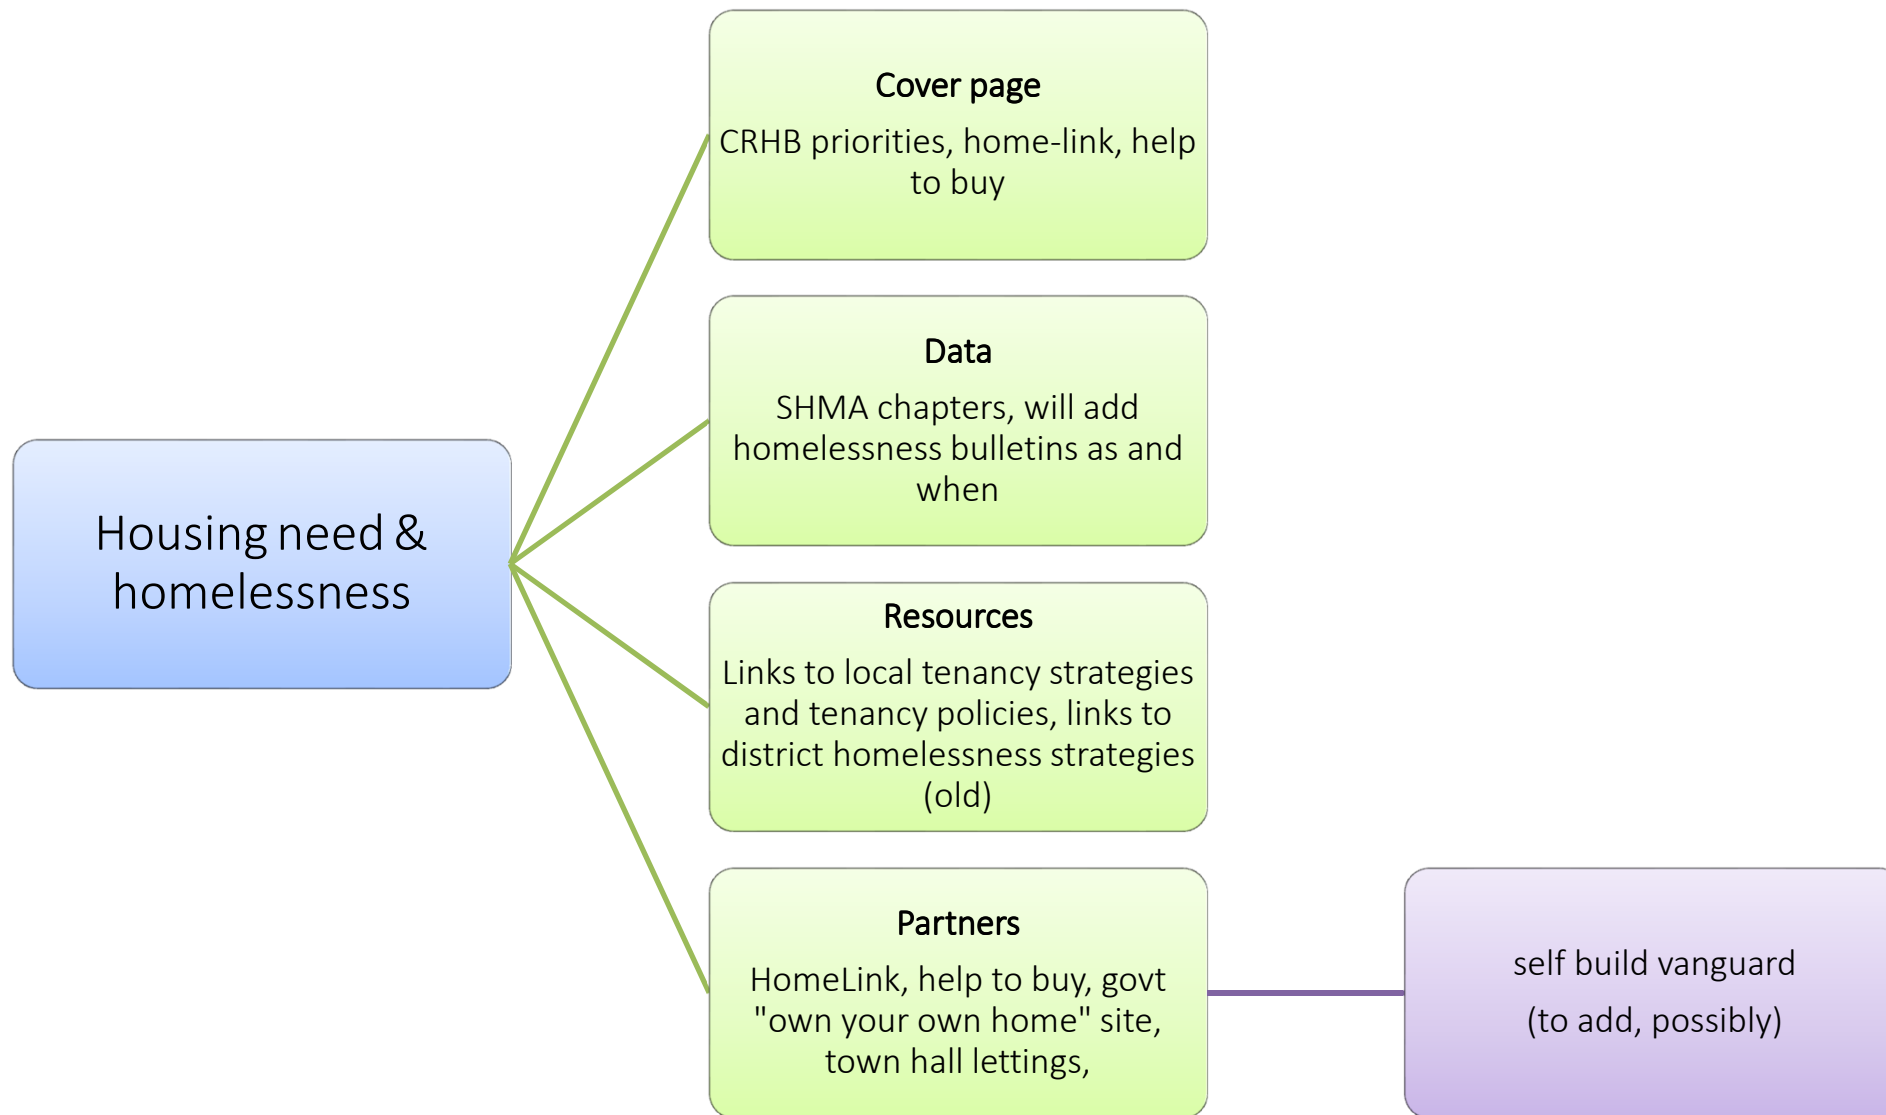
Housing need & homelessness

Cover page

CRHB priorities, home-link, help to buy

Data

SHMA chapters, will add homelessness bulletins as and when

Resources

Links to local tenancy strategies and tenancy policies, links to district homelessness strategies (old)

Partners

HomeLink, help to buy, govt "own your own home" site, town hall lettings,

self build vanguard

(to add, possibly)